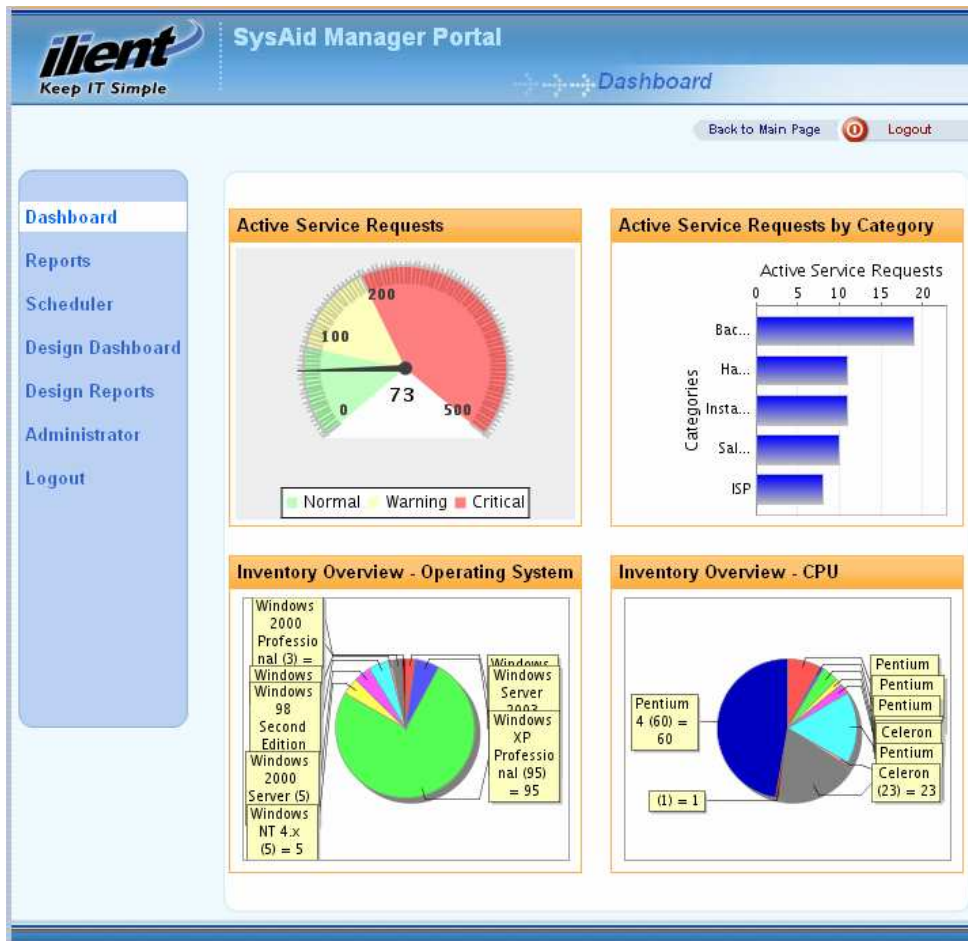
ilient
Keep IT Simple

SysAid Manager Portal

Dashboard

Back to Main Page
Logout

Dashboard
Reports
Scheduler
Design Dashboard
Design Reports
Administrator
Logout

Active Service Requests

200
100
0
73
500

Normal Warning Critical

Active Service Requests by Category

Active Service Requests
0 5 10 15 20
Categories
Bac...
Ha...
Insta...
Sal...
ISP

Inventory Overview - Operating System

Windows 2000 Professional (3) =
Windows
Windows 98 Second Edition
Windows 2000 Server (5)
Windows NT 4.x (5) = 5
Windows
Windows Server 2003
Windows XP Professional (95) = 95

Inventory Overview - CPU

Pentium 4 (60) = 60
(1) = 1
Pentium
Pentium
Pentium
Celeron
Pentium
Celeron (23) = 23